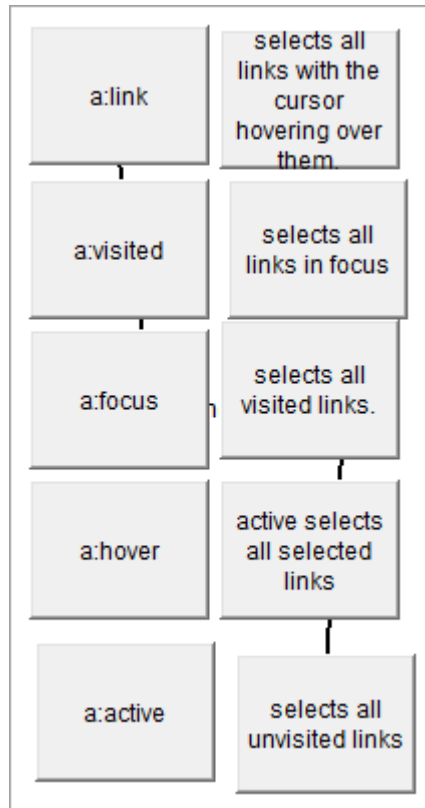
a:link

selects all links with the cursor hovering over them.

a:visited

selects all links in focus

a:focus

selects all visited links.

a:hover

active selects all selected links

a:active

selects all unvisited links